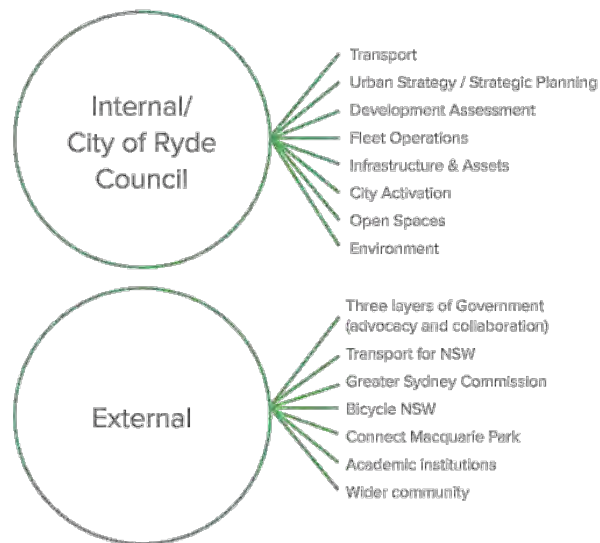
Internal/
City of Ryde
Council

Transport
Urban Strategy / Strategic Planning
Development Assessment
Fleet Operations
Infrastructure & Assets
City Activation
Open Spaces
Environment

External

Three layers of Government (advocacy and collaboration)
Transport for NSW
Greater Sydney Commission
Bicycle NSW
Connect Macquarie Park
Academic institutions
Wider community